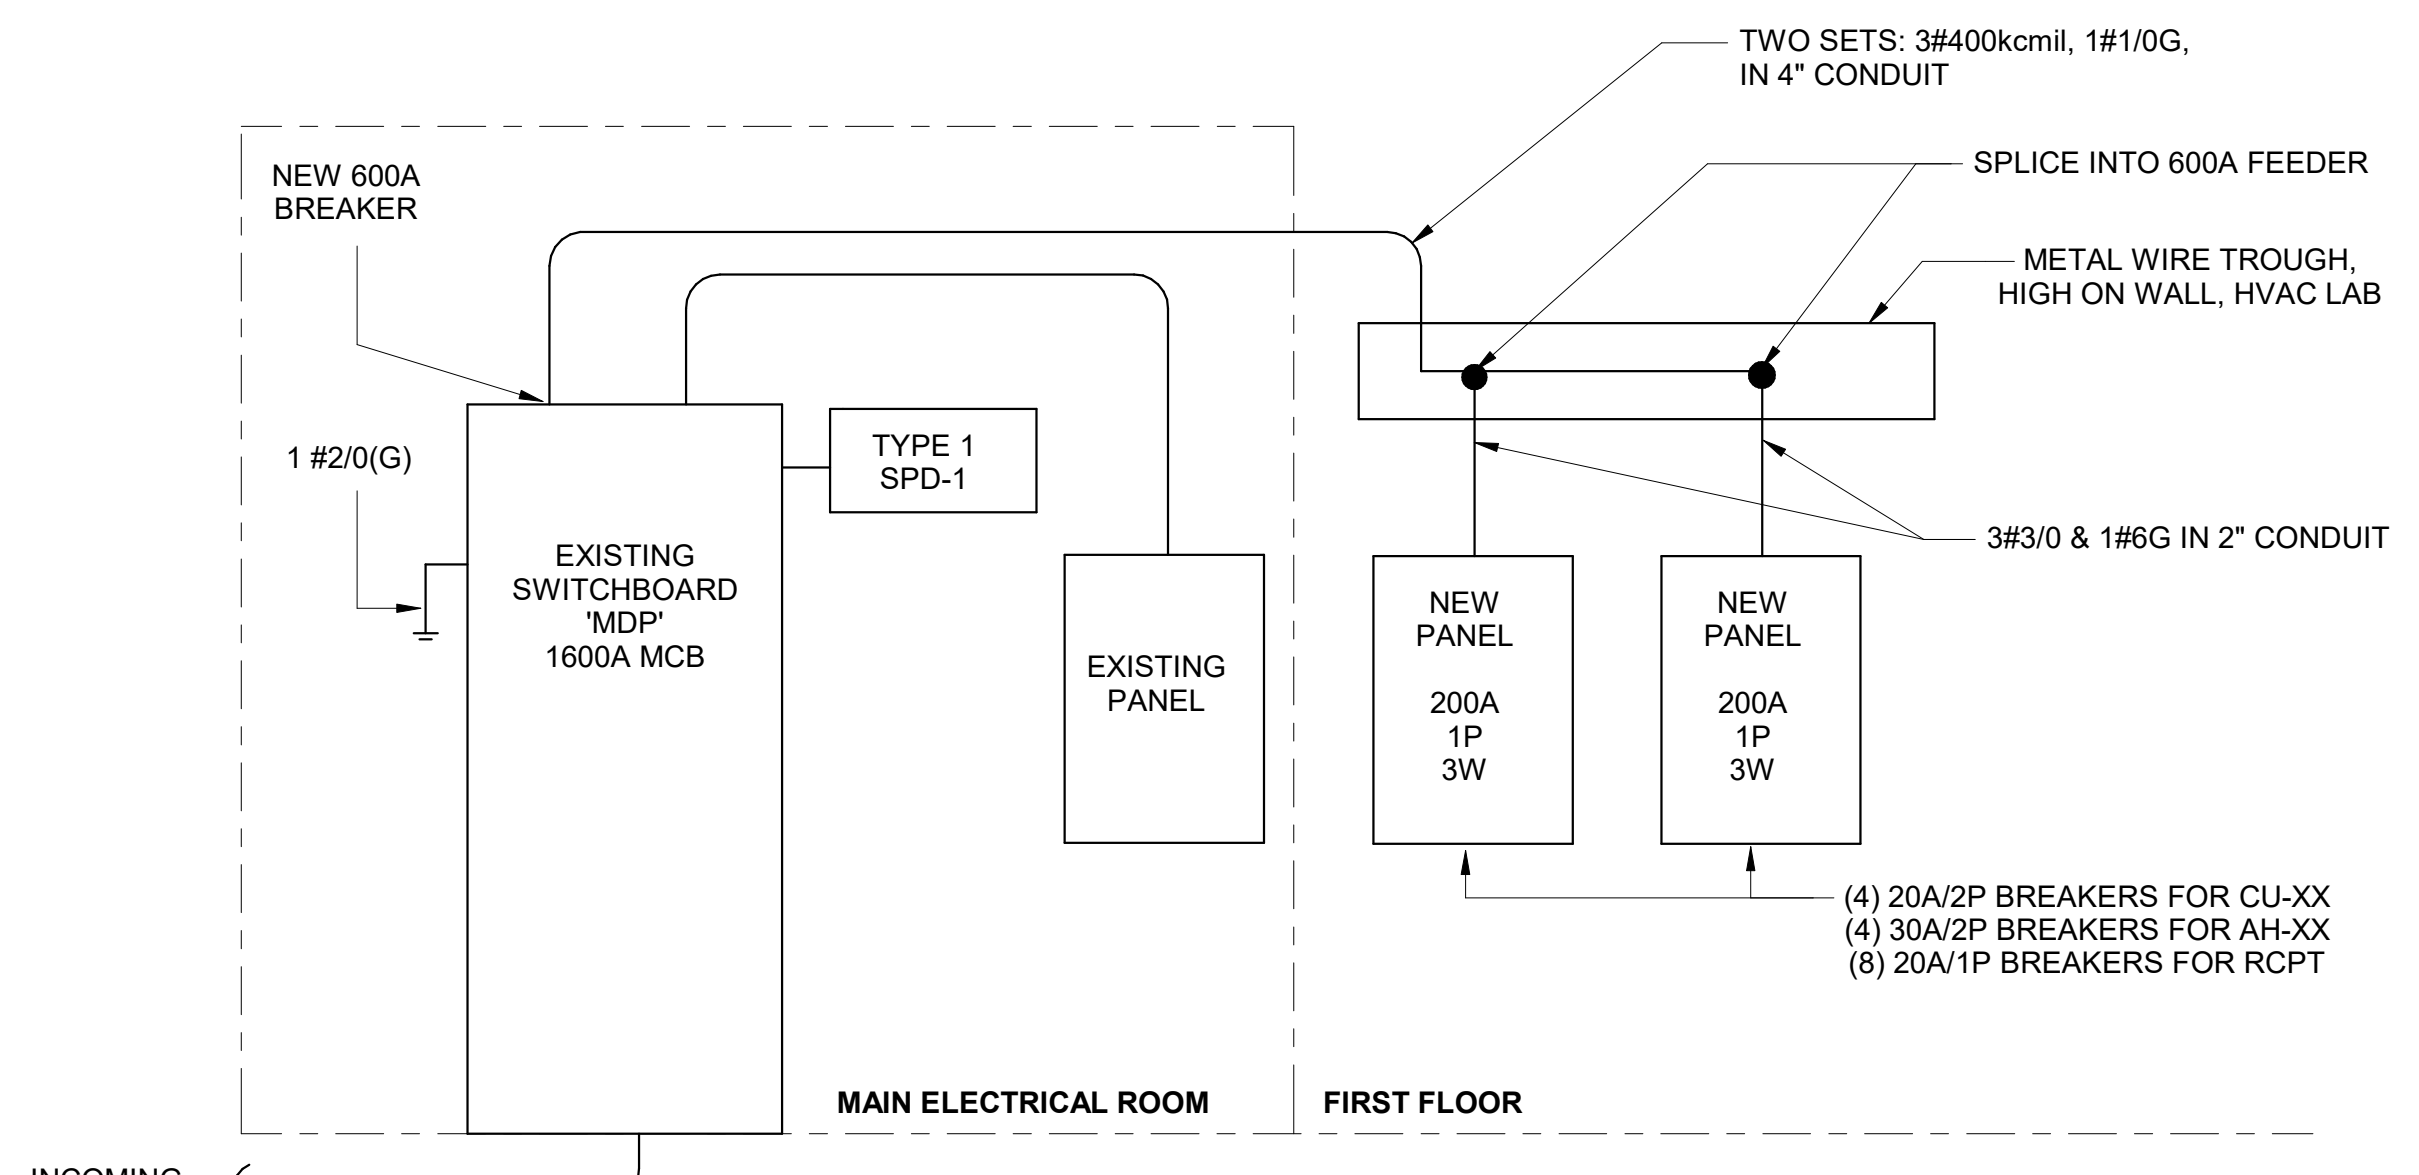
TWO SETS: 3#400kcmil, 1#1/0G, IN 4" CONDUIT

SPLICE INTO 600A FEEDER

NEW 600A BREAKER

METAL WIRE TROUGH, HIGH ON WALL, HVAC LAB

1 #2/0(G)

TYPE 1 SPD-1

EXISTING SWITCHBOARD 'MDP' 1600A MCB

EXISTING PANEL

3#3/0 & 1#6G IN 2" CONDUIT

NEW PANEL

200A 1P 3W

NEW PANEL

200A 1P 3W

(4) 20A/2P BREAKERS FOR CU-XX
(4) 30A/2P BREAKERS FOR AH-XX
(8) 20A/1P BREAKERS FOR RCPT

MAIN ELECTRICAL ROOM

FIRST FLOOR

INCOMING